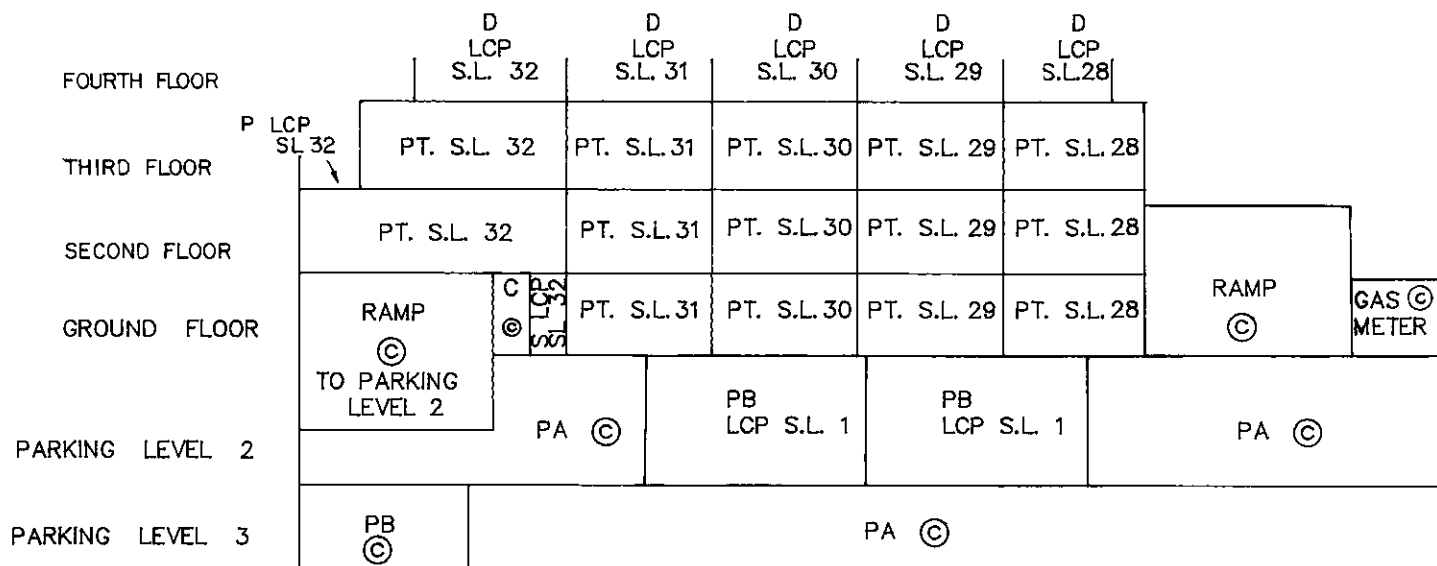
FOURTH FLOOR

D
LCP
S.L. 32

D
LCP
S.L. 31

D
LCP
S.L. 30

D
LCP
S.L. 29

D
LCP
S.L.28

THIRD FLOOR

P LCP
SL 32

PT. S.L. 32 | PT. S.L.31 | PT. S.L.30 | PT. S.L. 29 | PT. S.L. 28

SECOND FLOOR

PT. S.L. 32 | PT. S.L.31 | PT. S.L.30 | PT. S.L. 29 | PT. S.L. 28

GROUND FLOOR

RAMP
©
TO PARKING
LEVEL 2

C
©

LCP
S.L. 32

PT. S.L.31 | PT. S.L.30 | PT. S.L. 29 | PT. S.L. 28

RAMP
©

GAS ©
METER

PARKING LEVEL 2

PA ©

PB
LCP S.L. 1

PB
LCP S.L. 1

PA ©

PARKING LEVEL 3

PB
©

PA ©